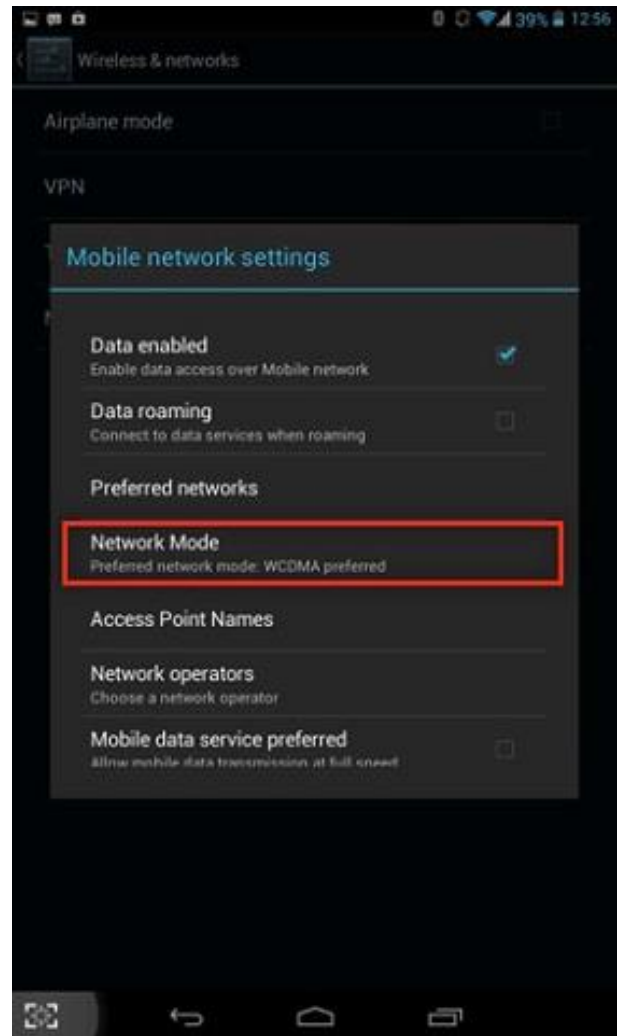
39% 12:56

Wireless & networks

Airplane mode

VPN

Mobile network settings

Data enabled
Enable data access over Mobile network

Data roaming
Connect to data services when roaming

Preferred networks

Network Mode
Preferred network mode: WCDMA preferred

Access Point Names

Network operators
Choose a network operator

Mobile data service preferred
Allow mobile data transmission at full speed